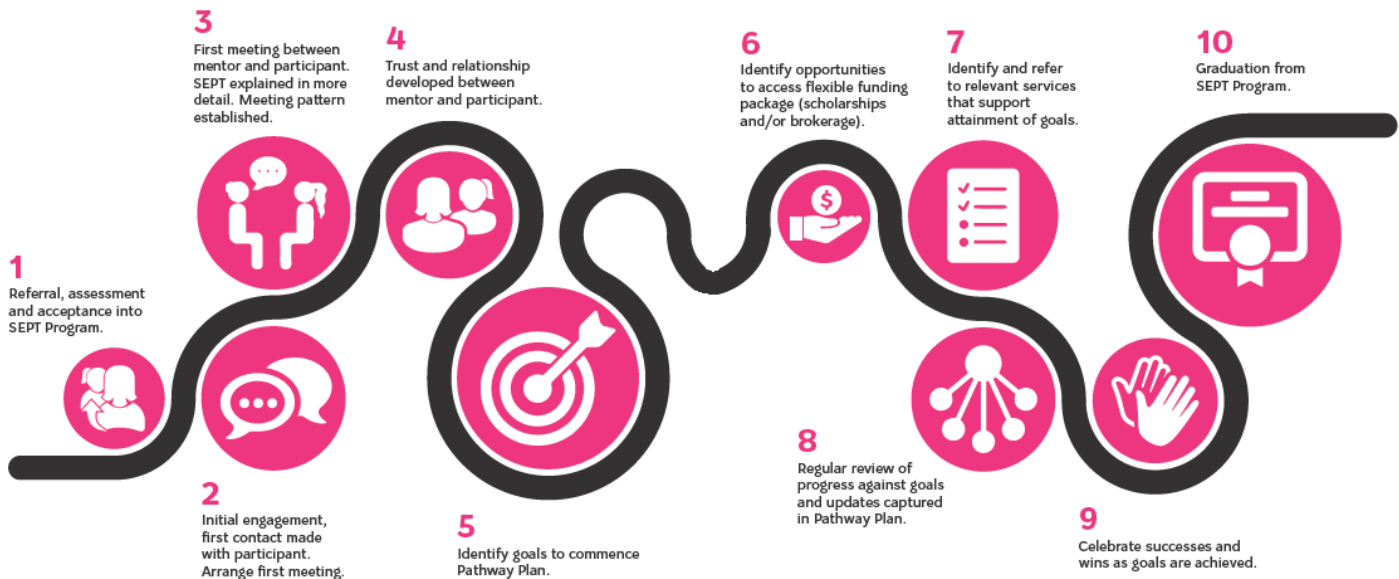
3
First meeting between mentor and participant. SEPT explained in more detail. Meeting pattern established.

4
Trust and relationship developed between mentor and participant.

6
Identify opportunities to access flexible funding package (scholarships and/or brokerage).

7
Identify and refer to relevant services that support attainment of goals.

10
Graduation from SEPT Program.

1
Referral, assessment and acceptance into SEPT Program.

$

8
Regular review of progress against goals and updates captured in Pathway Plan.

2
Initial engagement, first contact made with participant. Arrange first meeting.

5
Identify goals to commence Pathway Plan.

9
Celebrate successes and wins as goals are achieved.